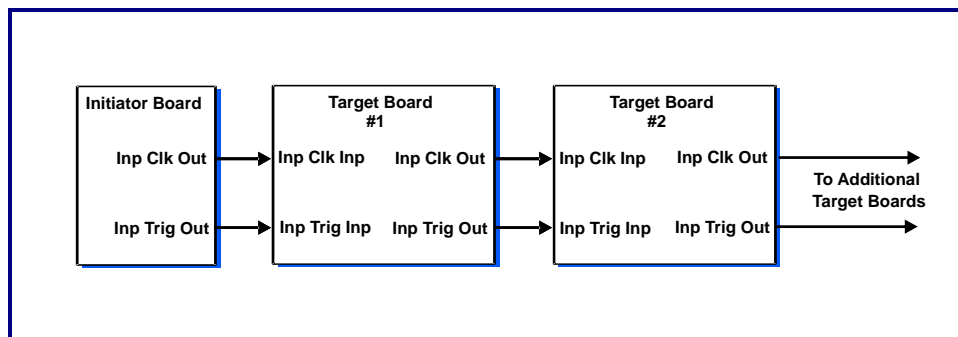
Initiator Board

Inp Clk Out

Inp Trig Out

Target Board #1

Inp Clk Inp

Inp Clk Out

Inp Trig Inp

Inp Trig Out

Target Board #2

Inp Clk Inp

Inp Clk Out

Inp Trig Inp

Inp Trig Out

To Additional Target Boards